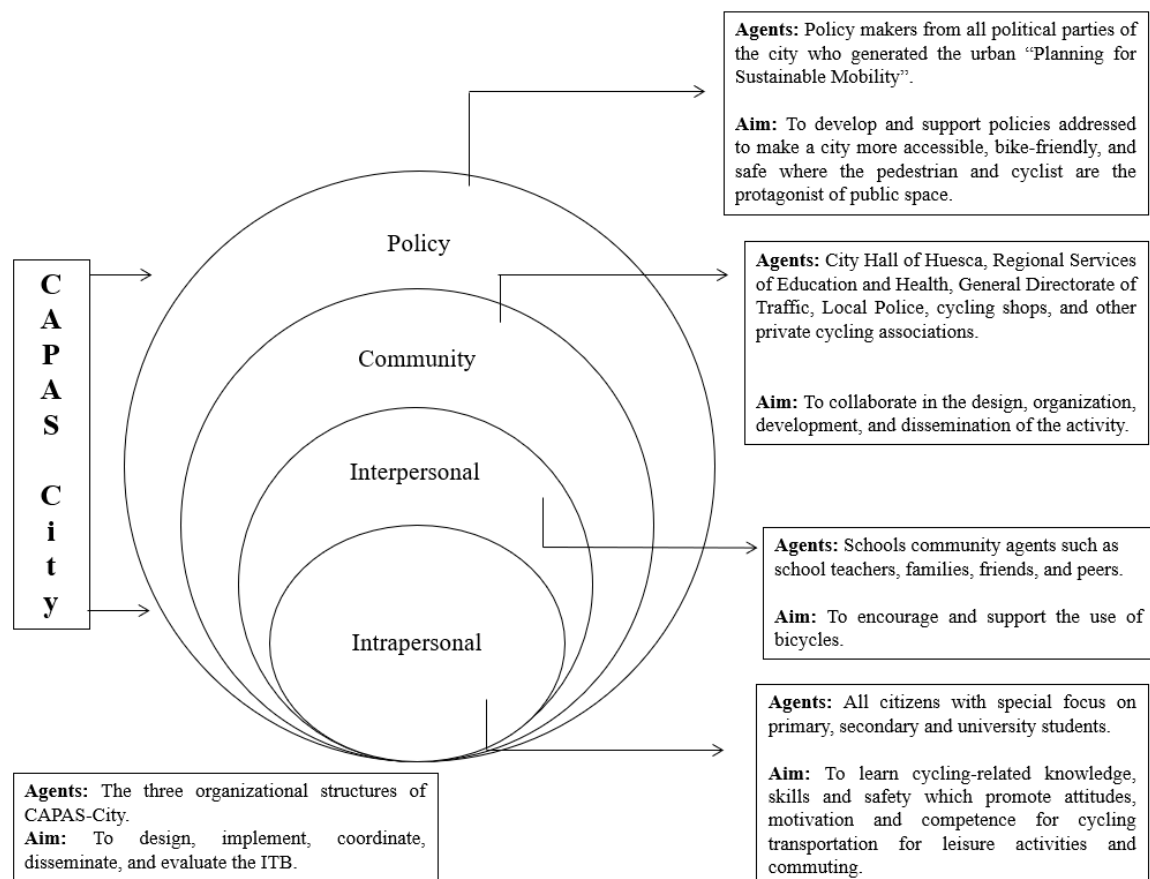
**Agents:** Policy makers from all political parties of the city who generated the urban "Planning for Sustainable Mobility".

**Aim:** To develop and support policies addressed to make a city more accessible, bike-friendly, and safe where the pedestrian and cyclist are the protagonist of public space.

C
A
P
A
S

C
i
t
y

Policy

Community

Interpersonal

Intrapersonal

**Agents:** City Hall of Huesca, Regional Services of Education and Health, General Directorate of Traffic, Local Police, cycling shops, and other private cycling associations.

**Aim:** To collaborate in the design, organization, development, and dissemination of the activity.

**Agents:** Schools community agents such as school teachers, families, friends, and peers.

**Aim:** To encourage and support the use of bicycles.

**Agents:** All citizens with special focus on primary, secondary and university students.

**Aim:** To learn cycling-related knowledge, skills and safety which promote attitudes, motivation and competence for cycling transportation for leisure activities and commuting.

**Agents:** The three organizational structures of CAPAS-City.
**Aim:** To design, implement, coordinate, disseminate, and evaluate the ITB.